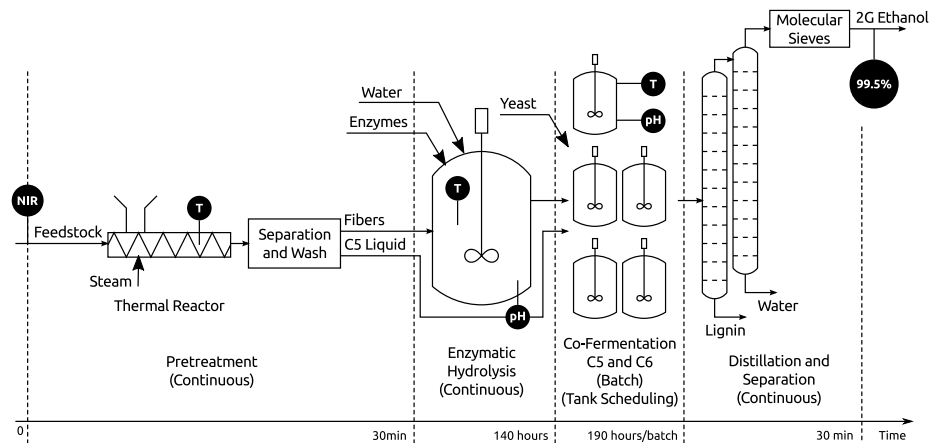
Molecular Sieves
2G Ethanol
99.5%
Water
Yeast
T
pH
Enzymes
NIR
T
T
Feedstock
Separation and Wash
Fibers
C5 Liquid
Steam
Thermal Reactor
pH
Water
Lignin
Pretreatment (Continuous)
Enzymatic Hydrolysis (Continuous)
Co-Fermentation C5 and C6 (Batch) (Tank Scheduling)
Distillation and Separation (Continuous)
0
30min
140 hours
190 hours/batch
30 min
Time